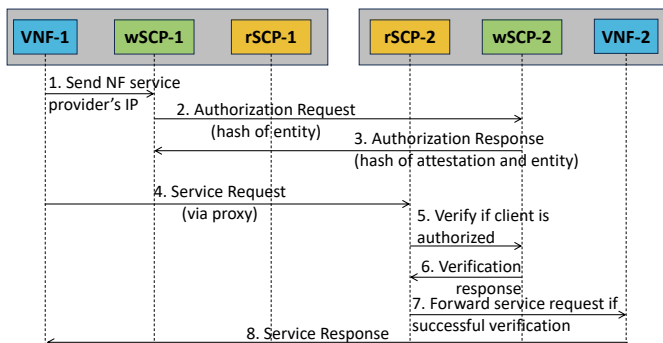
VNF-1

wSCP-1

rSCP-1

rSCP-2

wSCP-2

VNF-2

1. Send NF service provider's IP

2. Authorization Request (hash of entity)

3. Authorization Response (hash of attestation and entity)

4. Service Request (via proxy)

5. Verify if client is authorized

6. Verification response

7. Forward service request if successful verification

8. Service Response